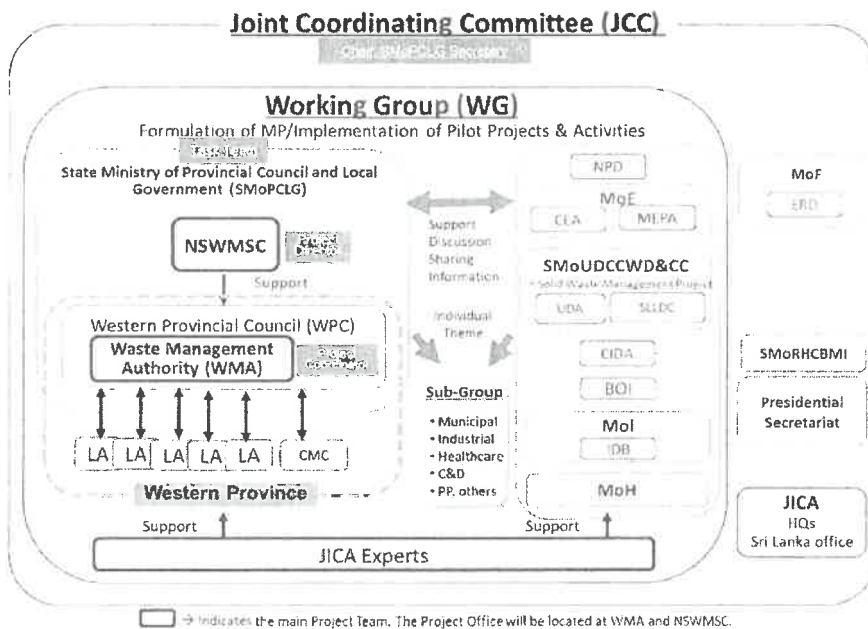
Joint Coordinating Committee (JCC)

Chair: SMoPCLG Secretary

Working Group (WG)

Formulation of MP/Implementation of Pilot Projects & Activities

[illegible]

State Ministry of Provincial Council and Local Government (SMoPCLG)

NSWMSC

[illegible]

Support

Western Provincial Council (WPC)

Waste Management Authority (WMA)

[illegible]

LA LA LA LA LA CMC

Western Province

Support Discussion Sharing Information

Individual Theme

Sub-Group

• Municipal
• Industrial
• Healthcare
• C&D
• PP, others

NPD

MoE

CEA

MEPA

SMoUDCCWD&CC

- Solid Waste Management Project

UDA

SLLDC

CIDA

BOI

MoI

IDB

MoH

MoF

ERD

SMoRHCBMI

Presidential Secretariat

JICA
HQs
Sri Lanka office

Support

Support

JICA Experts

→ Indicates the main Project Team. The Project Office will be located at WMA and NSWMSC.